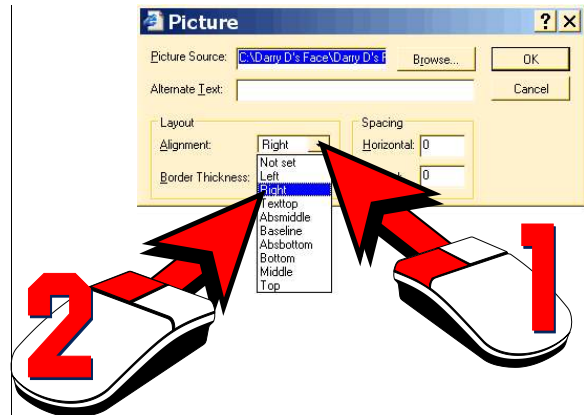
Picture

?

X

Picture Source: C:\Darry D's Face\Darry D's F

Browse...

OK

Alternate Text:

Cancel

Layout

Alignment: Right

Border Thickness:

Spacing

Horizontal: 0

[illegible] 0

Not set
Left
Right
Texttop
Absmiddle
Baseline
Absbottom
Bottom
Middle
Top

2

1